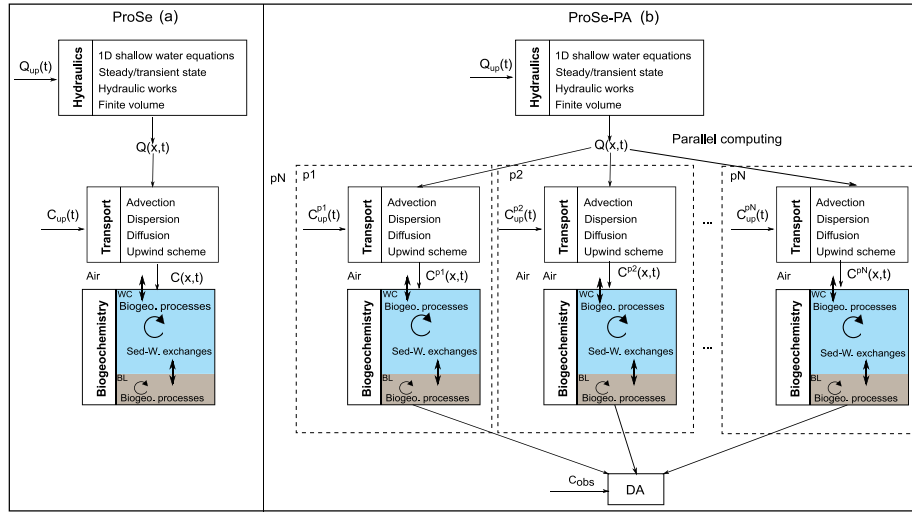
ProSe (a)

$Q_{up}(t)$

Hydraulics
1D shallow water equations
Steady/transient state
Hydraulic works
Finite volume

$Q(x,t)$

$C_{up}(t)$

Transport
Advection
Dispersion
Diffusion
Upwind scheme

Air
$C(x,t)$

Biogeochemistry
WC
Biogeo. processes
Sed-W. exchanges
BL
Biogeo. processes

ProSe-PA (b)

$Q_{up}(t)$

Hydraulics
1D shallow water equations
Steady/transient state
Hydraulic works
Finite volume

$Q(x,t)$
Parallel computing

pN
p1
$C_{up}^{p1}(t)$
Transport
Advection
Dispersion
Diffusion
Upwind scheme
Air
$C^{p1}(x,t)$
Biogeochemistry
WC
Biogeo. processes
Sed-W. exchanges
BL
Biogeo. processes

p2
$C_{up}^{p2}(t)$
Transport
Advection
Dispersion
Diffusion
Upwind scheme
Air
$C^{p2}(x,t)$
Biogeochemistry
WC
Biogeo. processes
Sed-W. exchanges
BL
Biogeo. processes

...

pN
$C_{up}^{pN}(t)$
Transport
Advection
Dispersion
Diffusion
Upwind scheme
Air
$C^{pN}(x,t)$
Biogeochemistry
WC
Biogeo. processes
Sed-W. exchanges
BL
Biogeo. processes

...

$C_{obs}$
DA